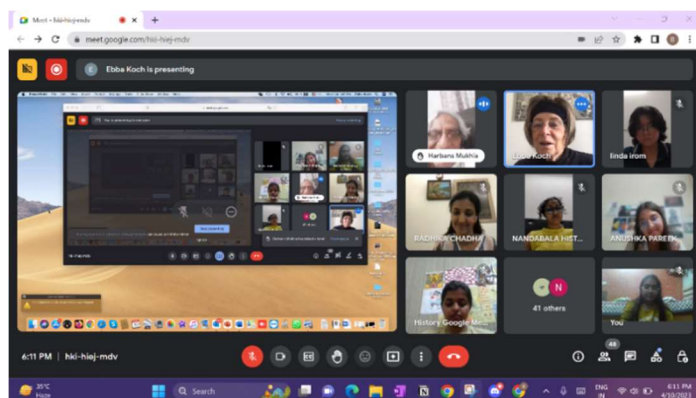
Meet - hki-hiej-mdv
meet.google.com/hki-hiej-mdv
Ebba Koch is presenting
Harbans Mukhia
Ebba Koch
linda irom
RADHIKA CHADHA
NANDABALA HIST...
ANUSHKA PAREEK
History Google M...
41 others
You
6:11 PM | hki-hiej-mdv
48
28°C
Haze
Search
ENG
IN
6:11 PM
4/10/2023